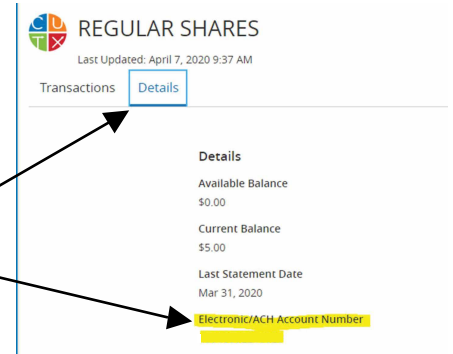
CUTX

REGULAR SHARES

Last Updated: April 7, 2020 9:37 AM

Transactions Details

Details

Available Balance
$0.00

Current Balance
$5.00

Last Statement Date
Mar 31, 2020

Electronic/ACH Account Number